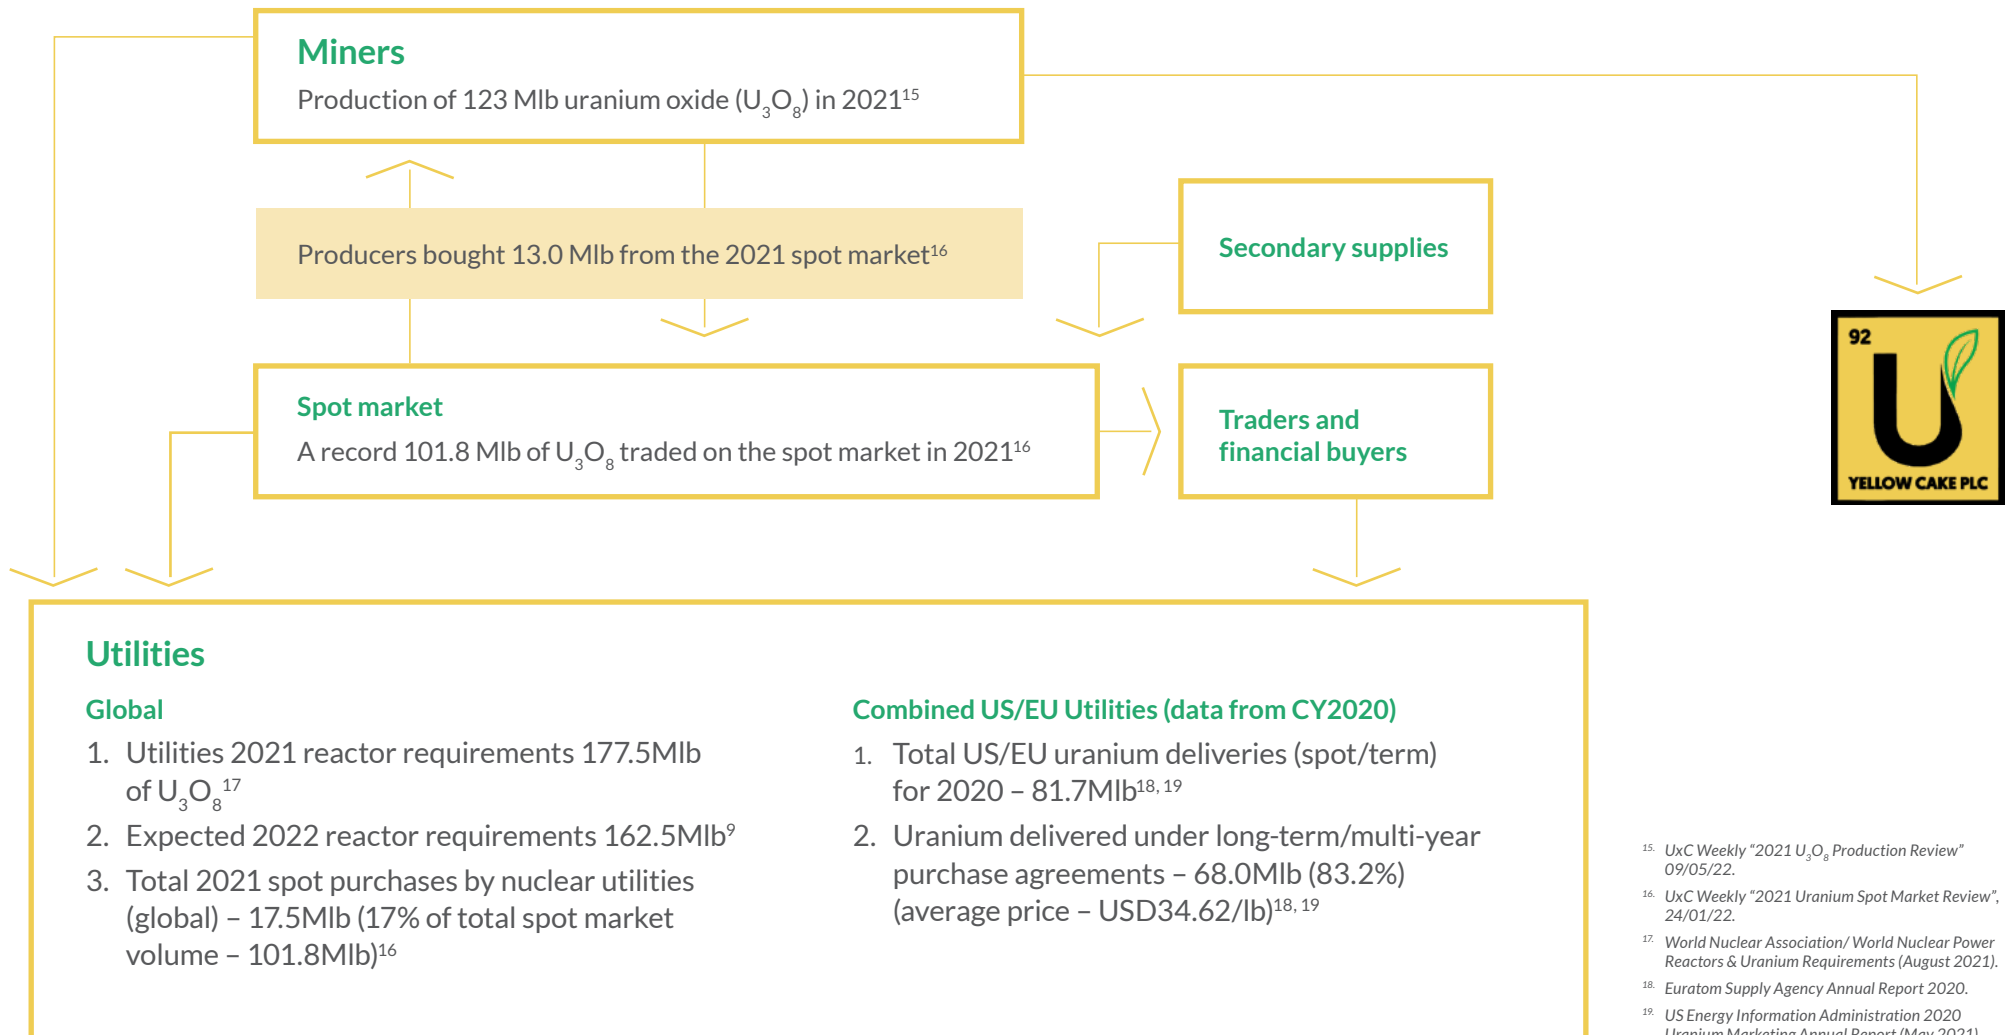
Miners
Production of 123 Mlb uranium oxide ($U_3O_8$) in 2021$^{15}$

Producers bought 13.0 Mlb from the 2021 spot market$^{16}$

Secondary supplies

92
YELLOW CAKE PLC

Spot market
A record 101.8 Mlb of $U_3O_8$ traded on the spot market in 2021$^{16}$

Traders and financial buyers

Utilities

Global
1. Utilities 2021 reactor requirements 177.5Mlb of $U_3O_8$$^{17}$
2. Expected 2022 reactor requirements 162.5Mlb$^{9}$
3. Total 2021 spot purchases by nuclear utilities (global) – 17.5Mlb (17% of total spot market volume – 101.8Mlb)$^{16}$

Combined US/EU Utilities (data from CY2020)
1. Total US/EU uranium deliveries (spot/term) for 2020 – 81.7Mlb$^{18, 19}$
2. Uranium delivered under long-term/multi-year purchase agreements – 68.0Mlb (83.2%) (average price – USD34.62/lb)$^{18, 19}$

15. UxC Weekly "2021 $U_3O_8$ Production Review" 09/05/22.
16. UxC Weekly "2021 Uranium Spot Market Review", 24/01/22.
17. World Nuclear Association/ World Nuclear Power Reactors & Uranium Requirements (August 2021).
18. Euratom Supply Agency Annual Report 2020.
19. US Energy Information Administration 2020 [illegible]